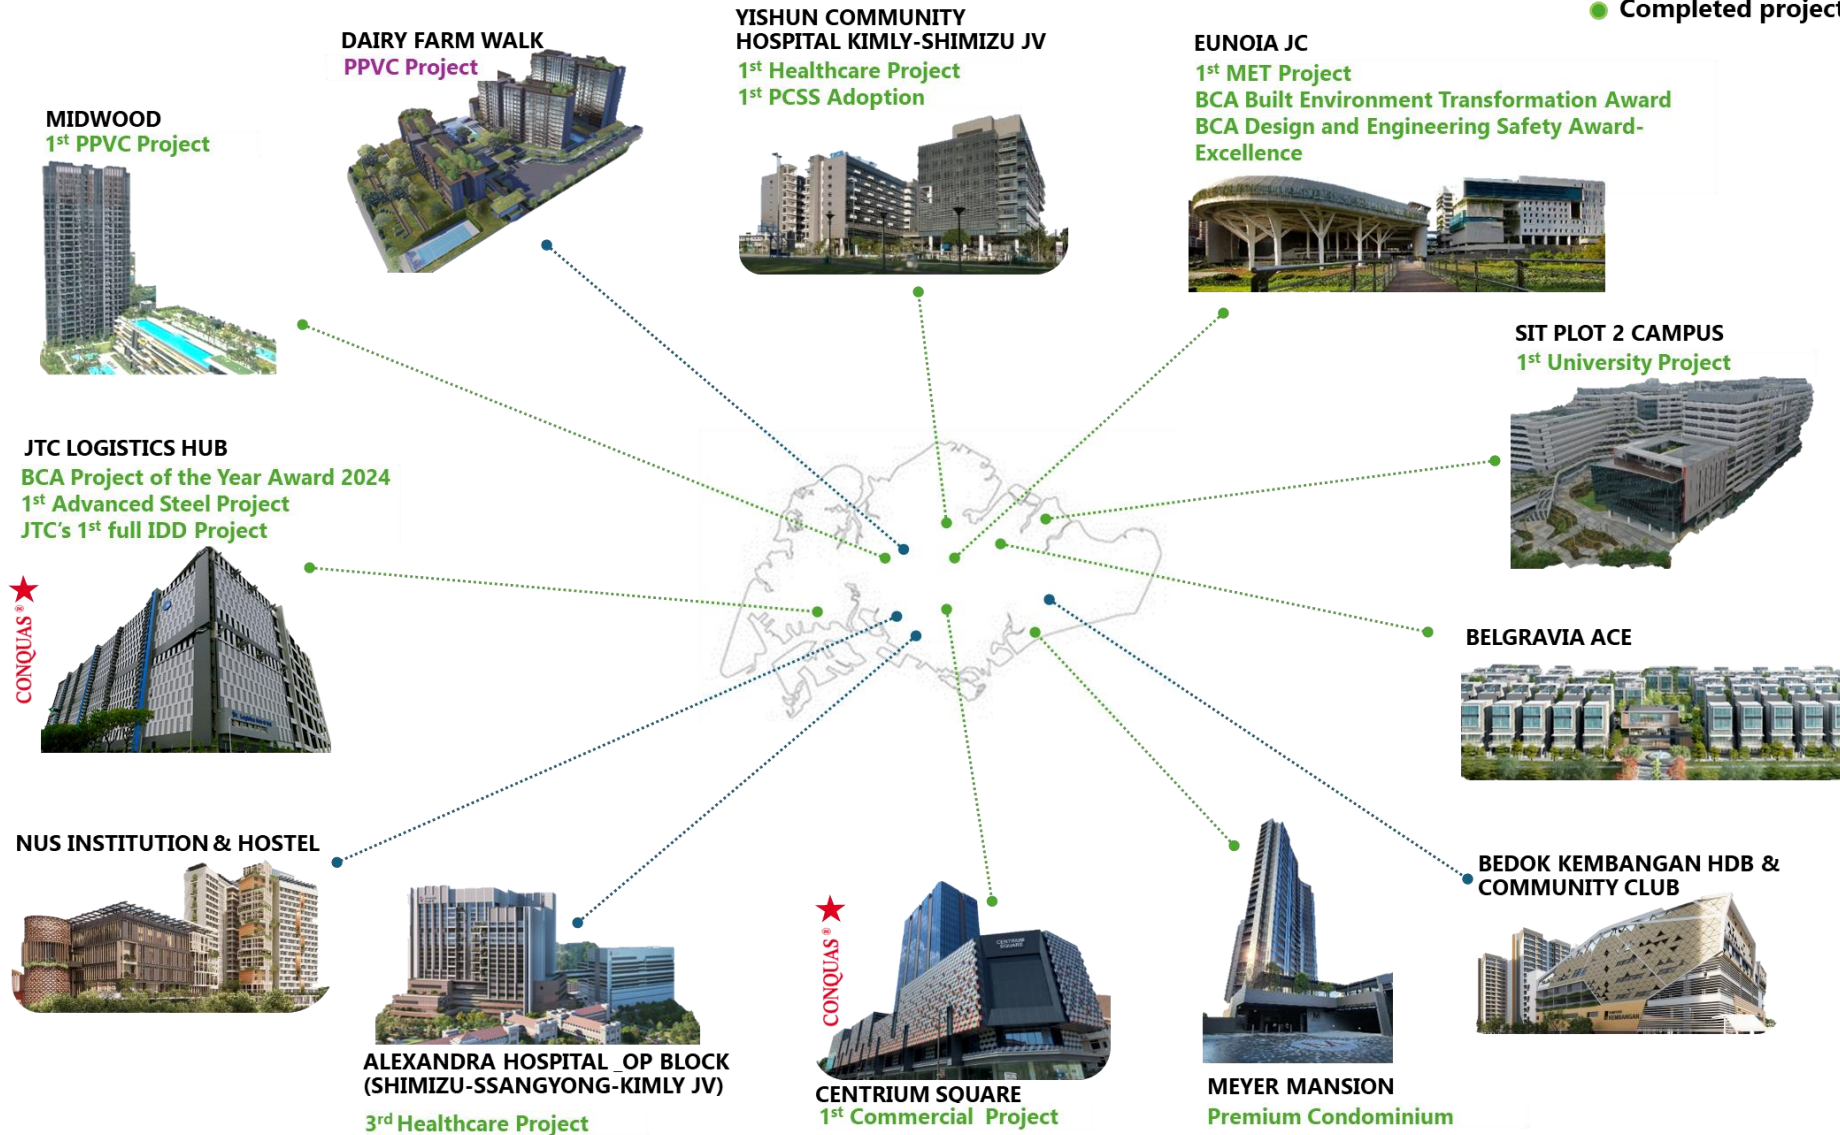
Completed project

DAIRY FARM WALK
PPVC Project

YISHUN COMMUNITY HOSPITAL KIMLY-SHIMIZU JV
1$^{st}$ Healthcare Project
1$^{st}$ PCSS Adoption

EUNOIA JC
1$^{st}$ MET Project
BCA Built Environment Transformation Award
BCA Design and Engineering Safety Award-Excellence

MIDWOOD
1$^{st}$ PPVC Project

SIT PLOT 2 CAMPUS
1$^{st}$ University Project

JTC LOGISTICS HUB
BCA Project of the Year Award 2024
1$^{st}$ Advanced Steel Project
JTC's 1$^{st}$ full IDD Project

CONQUAS®

BELGRAVIA ACE

NUS INSTITUTION & HOSTEL

BEDOK KEMBANGAN HDB & COMMUNITY CLUB

CONQUAS®

ALEXANDRA HOSPITAL _OP BLOCK (SHIMIZU-SSANGYONG-KIMLY JV)
3$^{rd}$ Healthcare Project

CENTRIUM SQUARE
1$^{st}$ Commercial Project

MEYER MANSION
Premium Condominium